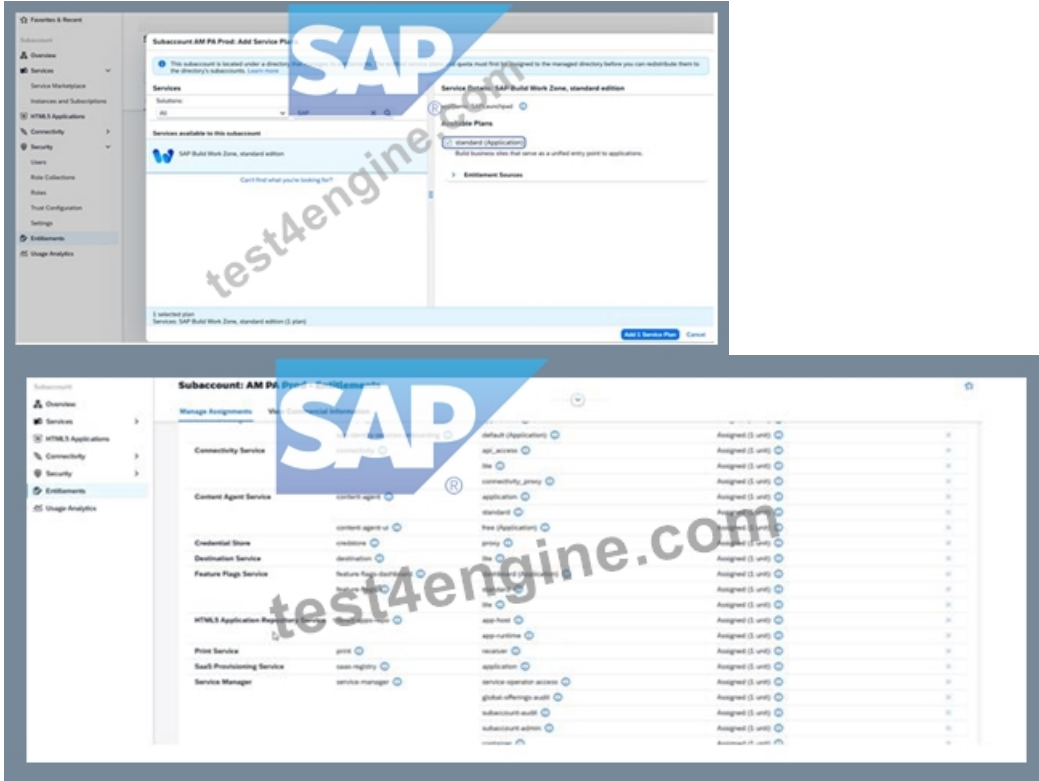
Favorites & Recent

Subaccount

Overview

Services

Service Marketplace

Instances and Subscriptions

HTML5 Applications

Connectivity

Security

Users

Role Collections

Roles

Trust Configuration

Settings

Entitlements

Usage Analytics

Subaccount AM PA Prod: Add Service Plans

This subaccount is located under a directory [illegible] the quota must first be assigned to the managed directory before you can redistribute them to the directory's subaccounts. Learn more

Services

Solutions:

All

SAP

Services available to this subaccount

SAP Build Work Zone, standard edition

Can't find what you're looking for?

Service Details: SAP Build Work Zone, standard edition

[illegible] Launchpad

Available Plans

standard (Application)

Build business sites that serve as a unified entry point to applications.

Entitlement Sources

1 selected plan

Services: SAP Build Work Zone, standard edition (1 plan)

Add 1 Service Plan

Cancel

SAP

test4engine.com

Subaccount

Overview

Services

HTML5 Applications

Connectivity

Security

Entitlements

Usage Analytics

Subaccount: AM PA Prod - Entitlements

Manage Assignments

View Commercial Information

| | | | |
|---|---|---|---|
| | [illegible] | default (Application) | Assigned (1 unit) |
| Connectivity Service | connectivity | api_access | Assigned (1 unit) |
| | | lite | Assigned (1 unit) |
| | | connectivity_proxy | Assigned (1 unit) |
| Content Agent Service | content-agent | application | Assigned (1 unit) |
| | | standard | Assigned (1 unit) |
| | content-agent-ui | free (Application) | Assigned (1 unit) |
| Credential Store | credstore | proxy | Assigned (1 unit) |
| Destination Service | destination | lite | Assigned (1 unit) |
| Feature Flags Service | feature-flags-dashboard | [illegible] | Assigned (1 unit) |
| | feature-flags | standard | Assigned (1 unit) |
| | | lite | Assigned (1 unit) |
| HTML5 Application Repository Service | html5-apps-repo | app-host | Assigned (1 unit) |
| | | app-runtime | Assigned (1 unit) |
| Print Service | print | receiver | Assigned (1 unit) |
| SaaS Provisioning Service | saas-registry | application | Assigned (1 unit) |
| Service Manager | service-manager | service-operator-access | Assigned (1 unit) |
| | | global-offerings-audit | Assigned (1 unit) |
| | | subaccount-audit | Assigned (1 unit) |
| | | subaccount-admin | Assigned (1 unit) |
| | | container | Assigned (1 unit) |

SAP

test4engine.com